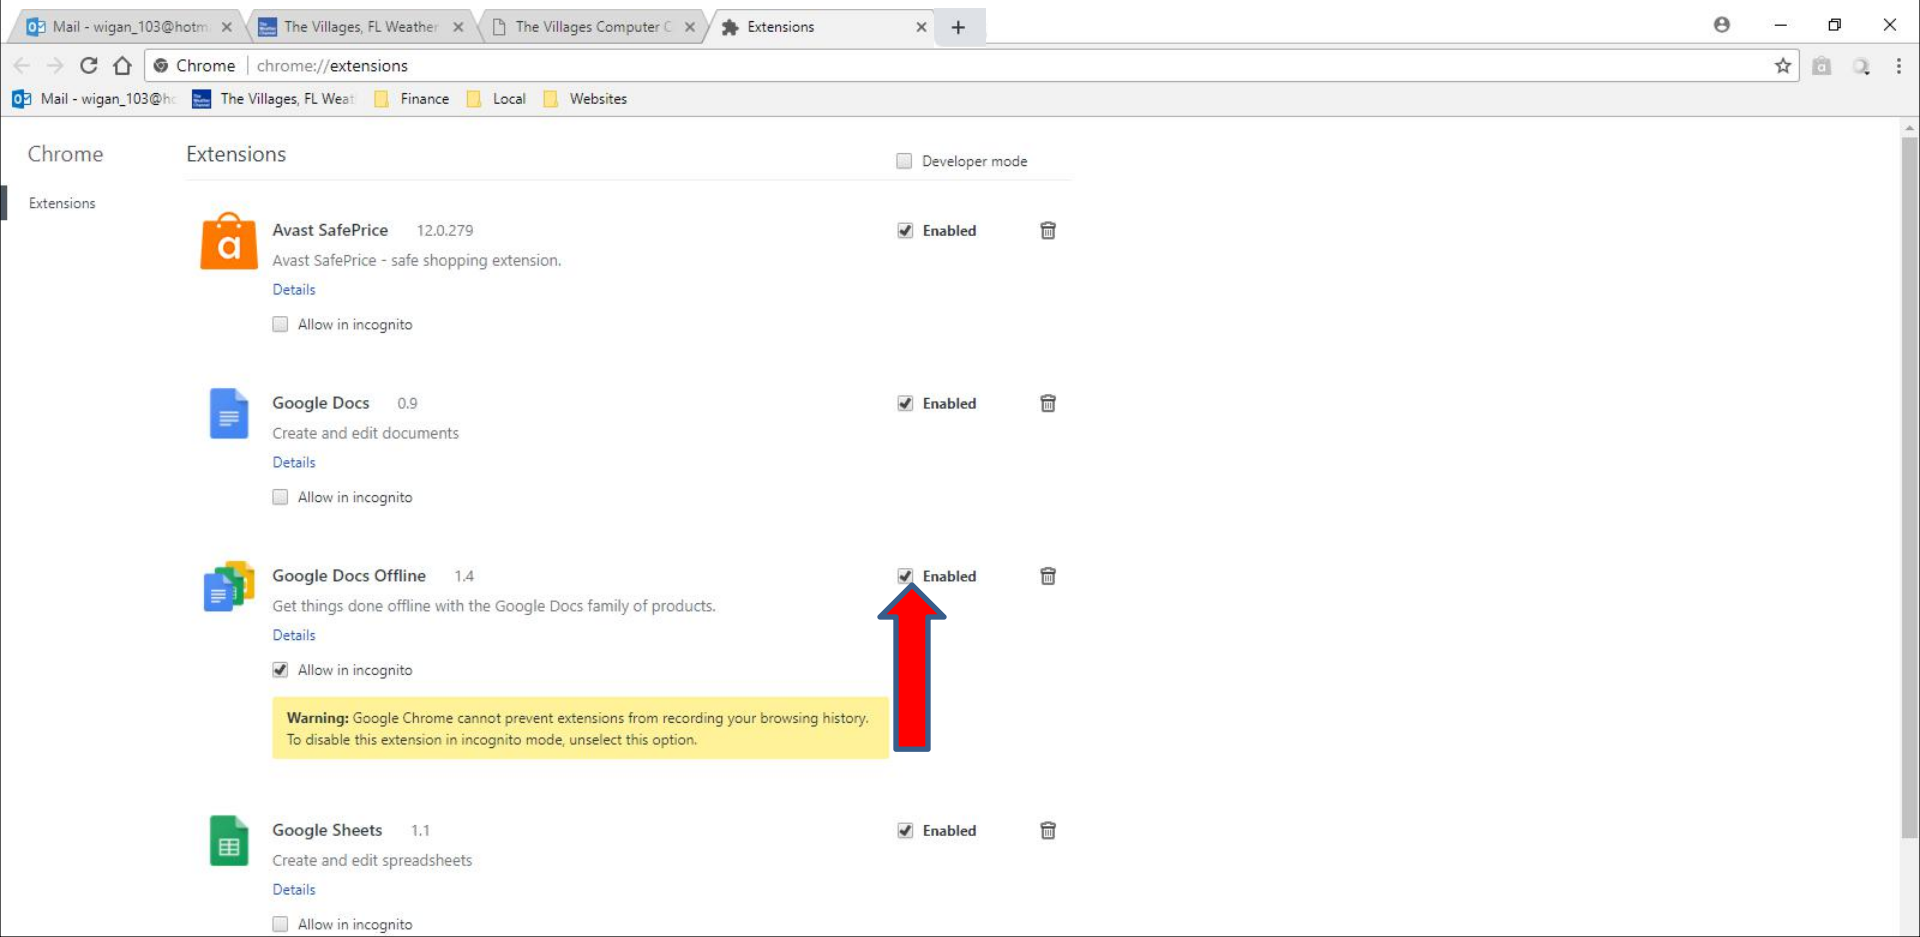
Mail - wigan_103@hotm ×
The Villages, FL Weather ×
The Villages Computer C ×
Extensions ×

Chrome | chrome://extensions

Mail - wigan_103@hc
The Villages, FL Weat
Finance
Local
Websites

Chrome

Extensions

Extensions

Developer mode

Avast SafePrice 12.0.279
Avast SafePrice - safe shopping extension.
Details
Allow in incognito
Enabled

Google Docs 0.9
Create and edit documents
Details
Allow in incognito
Enabled

Google Docs Offline 1.4
Get things done offline with the Google Docs family of products.
Details
Allow in incognito
Enabled

**Warning:** Google Chrome cannot prevent extensions from recording your browsing history. To disable this extension in incognito mode, unselect this option.

Google Sheets 1.1
Create and edit spreadsheets
Details
Allow in incognito
Enabled